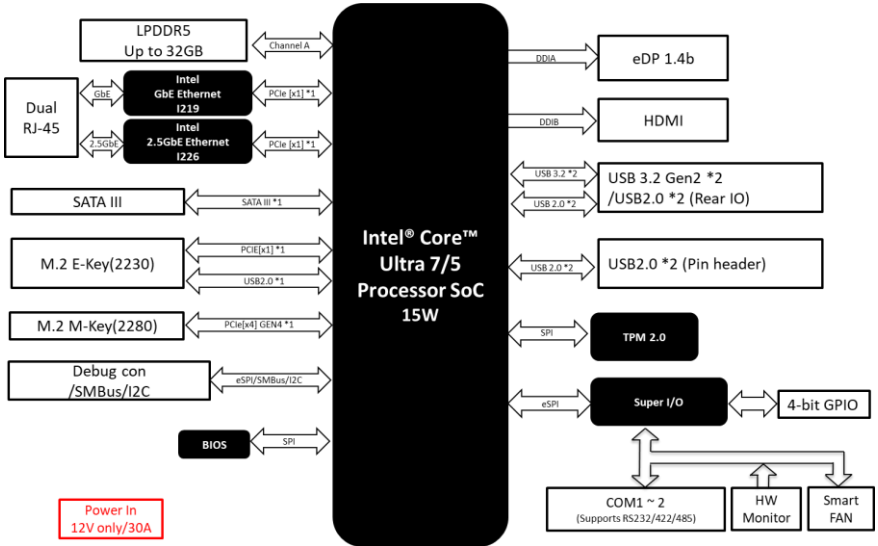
LPDDR5
Up to 32GB

Channel A

Dual
RJ-45

GbE

Intel
GbE Ethernet
I219

PCIe [x1] *1

2.5GbE

Intel
2.5GbE Ethernet
I226

PCIe [x1] *1

SATA III

SATA III *1

M.2 E-Key(2230)

PCIE[x1] *1

USB2.0 *1

M.2 M-Key(2280)

PCIe[x4] GEN4 *1

Debug con
/SMBus/I2C

eSPI/SMBus/I2C

BIOS

SPI

Power In
12V only/30A

Intel® Core™
Ultra 7/5
Processor SoC
15W

DDIA

eDP 1.4b

DDIB

HDMI

USB 3.2 *2

USB 2.0 *2

USB 3.2 Gen2 *2
/USB2.0 *2 (Rear IO)

USB 2.0 *2

USB2.0 *2 (Pin header)

SPI

TPM 2.0

eSPI

Super I/O

4-bit GPIO

COM1 ~ 2
(Supports RS232/422/485)

HW
Monitor

Smart
FAN